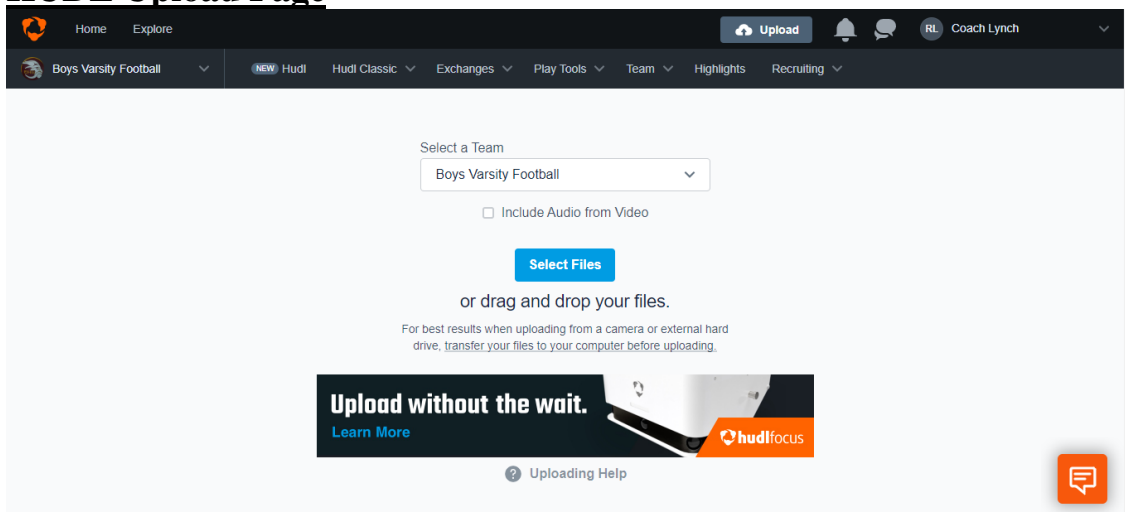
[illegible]

Home Explore

Upload

RL Coach Lynch

Boys Varsity Football

NEW Hudl Hudl Classic Exchanges Play Tools Team Highlights Recruiting

Select a Team

Boys Varsity Football

Include Audio from Video

Select Files

or drag and drop your files.

For best results when uploading from a camera or external hard drive, transfer your files to your computer before uploading.

Upload without the wait.

Learn More

hudlfocus

Uploading Help